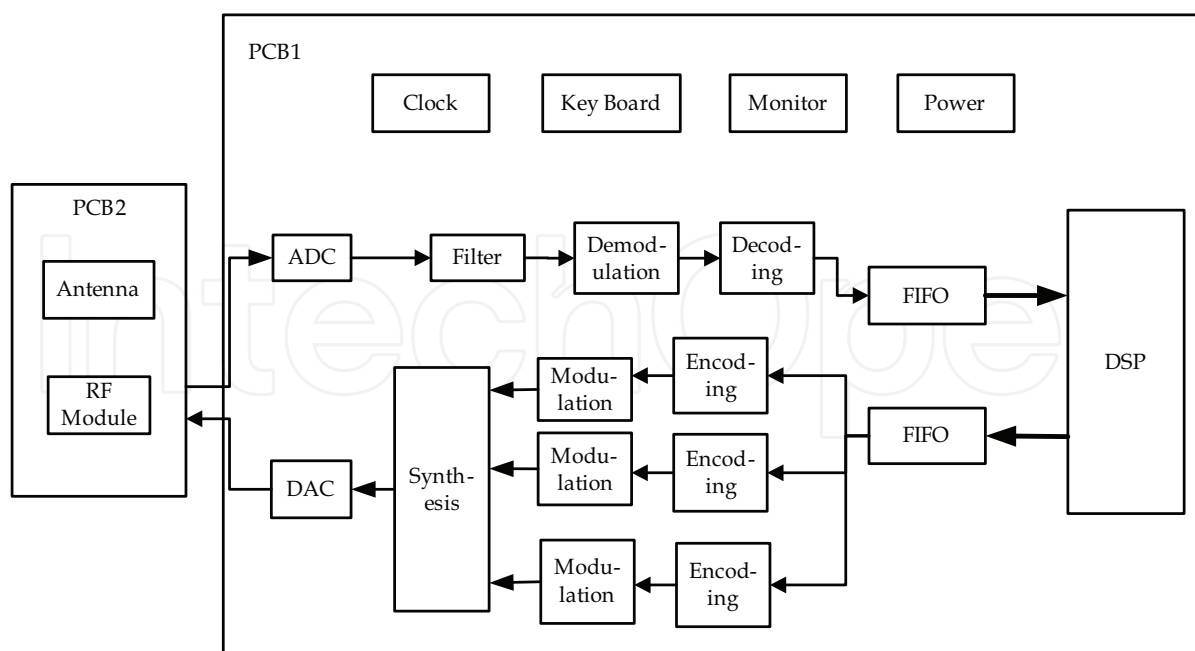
PCB1

Clock

Key Board

Monitor

Power

PCB2

Antenna

RF Module

ADC

Filter

Demodulation

Decoding

FIFO

DSP

Modulation

Encoding

Synthesis

Modulation

Encoding

FIFO

DAC

Modulation

Encoding

IntechOpen